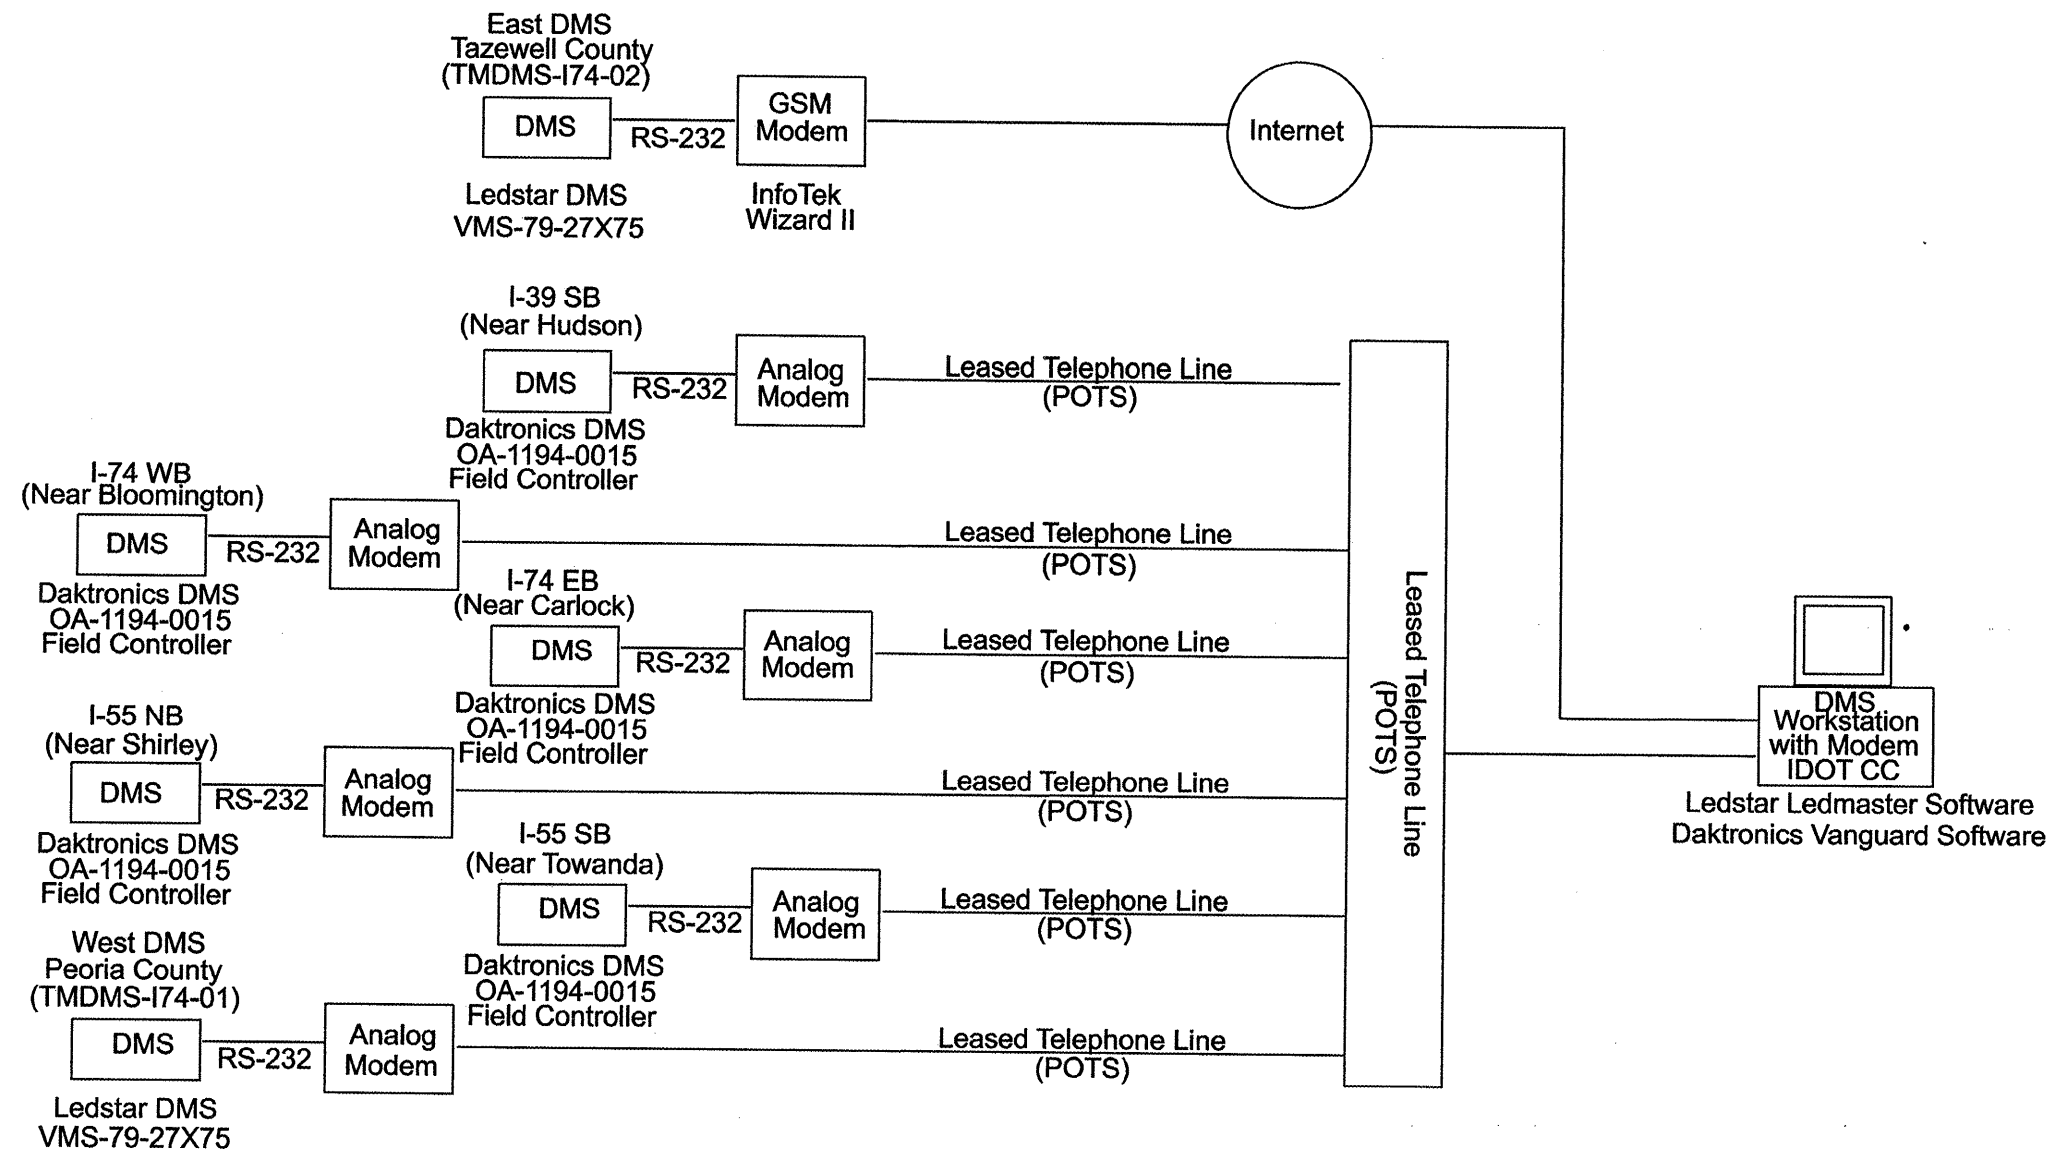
East DMS
Tazewell County
(TMDMS-I74-02)

DMS

RS-232

GSM Modem

Internet

Ledstar DMS
VMS-79-27X75

InfoTek
Wizard II

I-39 SB
(Near Hudson)

DMS

RS-232

Analog Modem

Leased Telephone Line
(POTS)

Daktronics DMS
OA-1194-0015
Field Controller

I-74 WB
(Near Bloomington)

DMS

RS-232

Analog Modem

Leased Telephone Line
(POTS)

Daktronics DMS
OA-1194-0015
Field Controller

I-74 EB
(Near Carlock)

DMS

RS-232

Analog Modem

Leased Telephone Line
(POTS)

Leased Telephone Line
(POTS)

DMS
Workstation
with Modem
IDOT CC

Ledstar Ledmaster Software
Daktronics Vanguard Software

Daktronics DMS
OA-1194-0015
Field Controller

I-55 NB
(Near Shirley)

DMS

RS-232

Analog Modem

Leased Telephone Line
(POTS)

Daktronics DMS
OA-1194-0015
Field Controller

I-55 SB
(Near Towanda)

DMS

RS-232

Analog Modem

Leased Telephone Line
(POTS)

Daktronics DMS
OA-1194-0015
Field Controller

West DMS
Peoria County
(TMDMS-I74-01)

DMS

RS-232

Analog Modem

Leased Telephone Line
(POTS)

Ledstar DMS
VMS-79-27X75